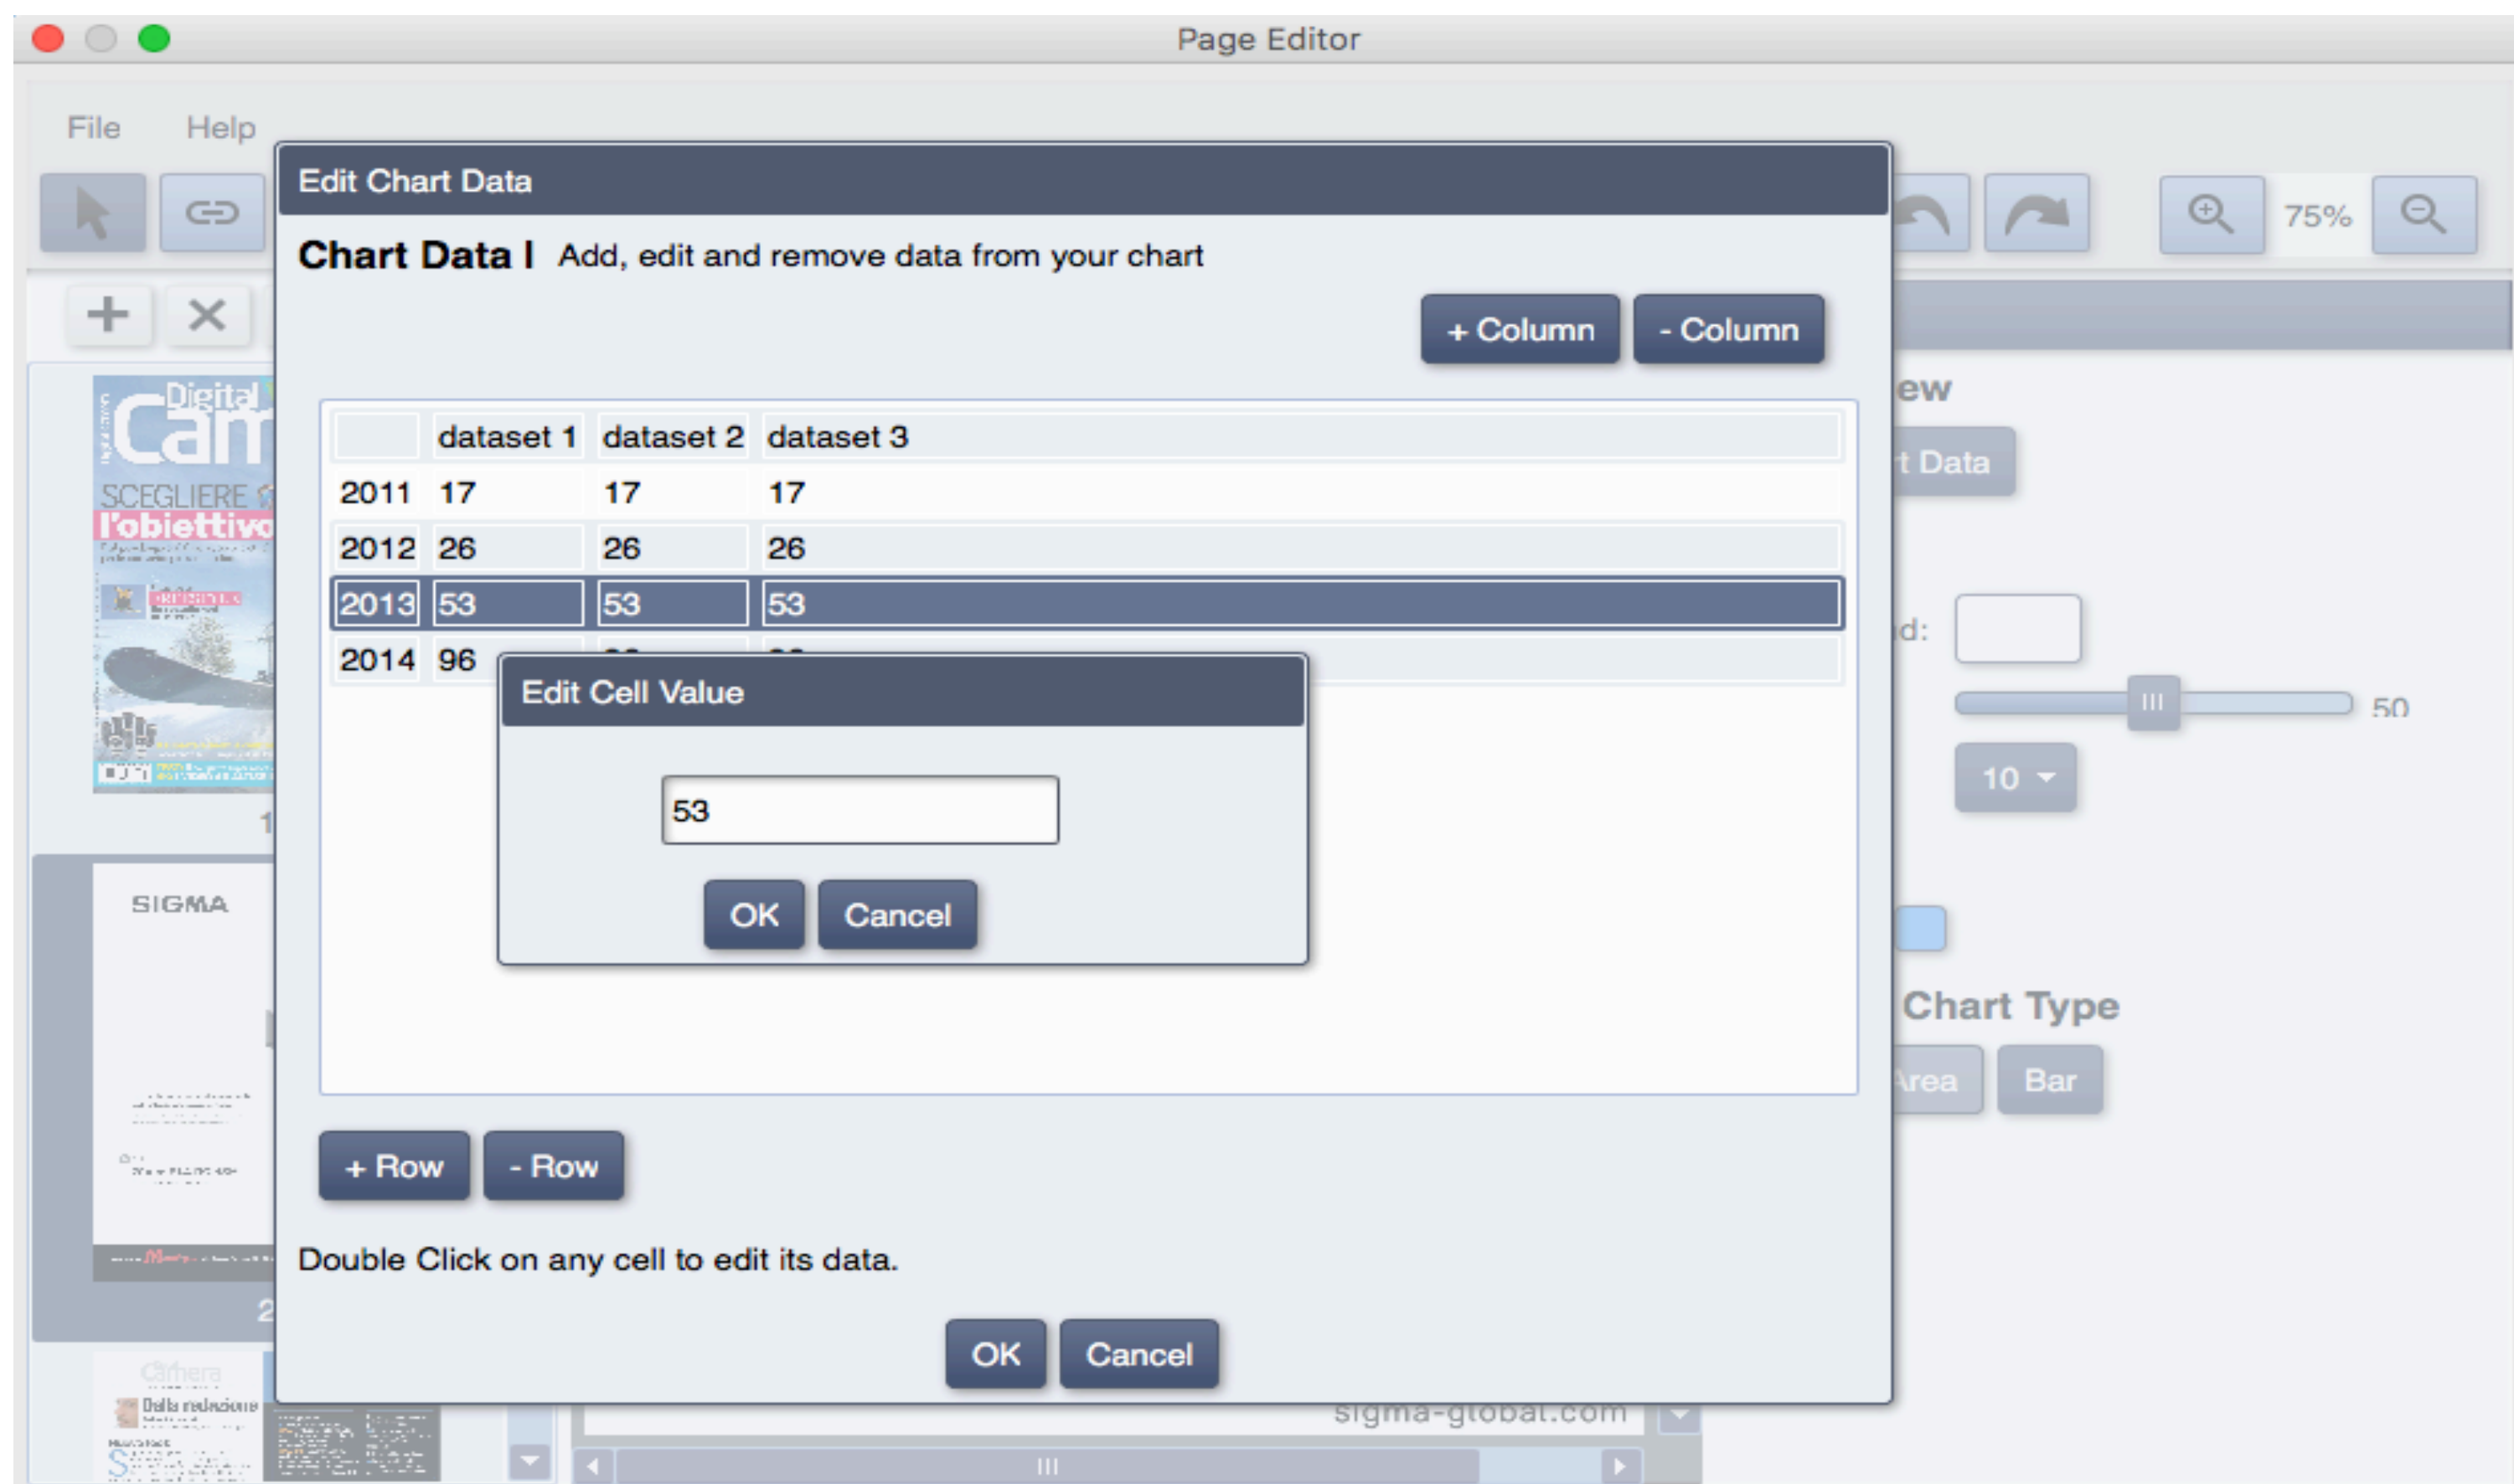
Page Editor

File Help

75%

Digital Cam
SCEGLIERE
l'obiettivo

1

SIGMA

2

ew
t Data
d:
50
10
Chart Type
Area
Bar

Edit Chart Data

Chart Data | Add, edit and remove data from your chart

+ Column - Column

| | dataset 1 | dataset 2 | dataset 3 |
|---|---|---|---|
| 2011 | 17 | 17 | 17 |
| 2012 | 26 | 26 | 26 |
| 2013 | 53 | 53 | 53 |
| 2014 | 96 | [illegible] | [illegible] |

Edit Cell Value

53

OK Cancel

+ Row - Row

Double Click on any cell to edit its data.

OK Cancel

sigma-global.com